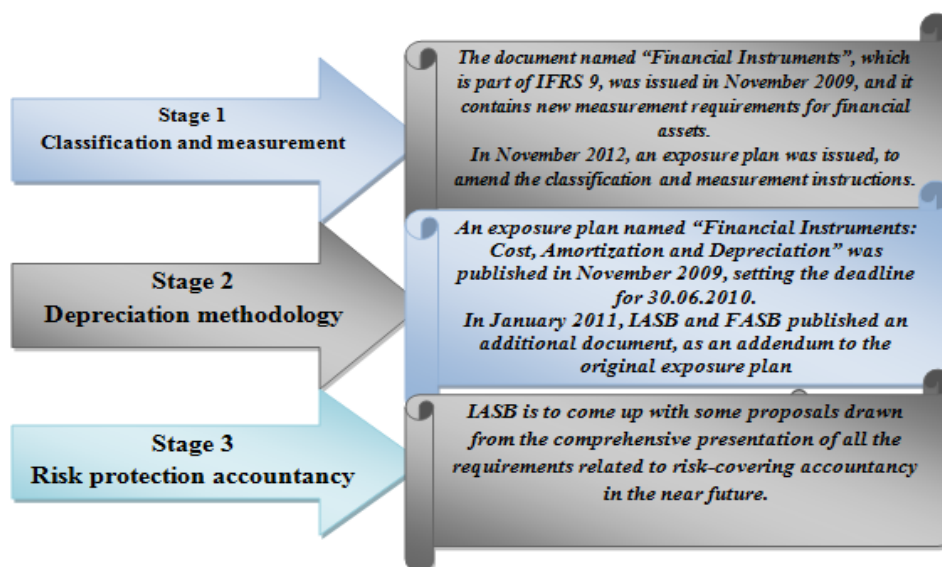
Stage 1
Classification and measurement

The document named "Financial Instruments", which is part of IFRS 9, was issued in November 2009, and it contains new measurement requirements for financial assets.
In November 2012, an exposure plan was issued, to amend the classification and measurement instructions.

Stage 2
Depreciation methodology

An exposure plan named "Financial Instruments: Cost, Amortization and Depreciation" was published in November 2009, setting the deadline for 30.06.2010.
In January 2011, IASB and FASB published an additional document, as an addendum to the original exposure plan

Stage 3
Risk protection accountancy

IASB is to come up with some proposals drawn from the comprehensive presentation of all the requirements related to risk-covering accountancy in the near future.